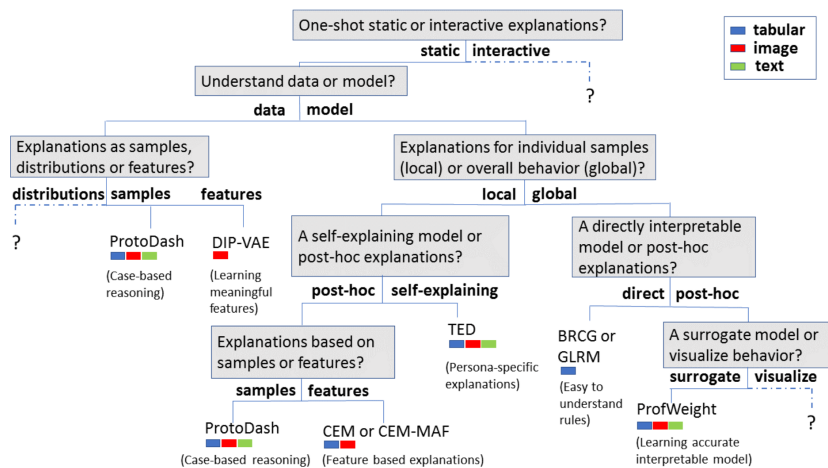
One-shot static or interactive explanations?

tabular
image
text

static interactive

Understand data or model?

?

data model

Explanations as samples, distributions or features?

Explanations for individual samples (local) or overall behavior (global)?

distributions samples features

local global

?

ProtoDash
(Case-based reasoning)

DIP-VAE
(Learning meaningful features)

A self-explaining model or post-hoc explanations?

A directly interpretable model or post-hoc explanations?

post-hoc self-explaining

direct post-hoc

Explanations based on samples or features?

TED
(Persona-specific explanations)

BRCG or GLRM
(Easy to understand rules)

A surrogate model or visualize behavior?

samples features

surrogate visualize

ProtoDash
(Case-based reasoning)

CEM or CEM-MAF
(Feature based explanations)

ProfWeight
(Learning accurate interpretable model)

?